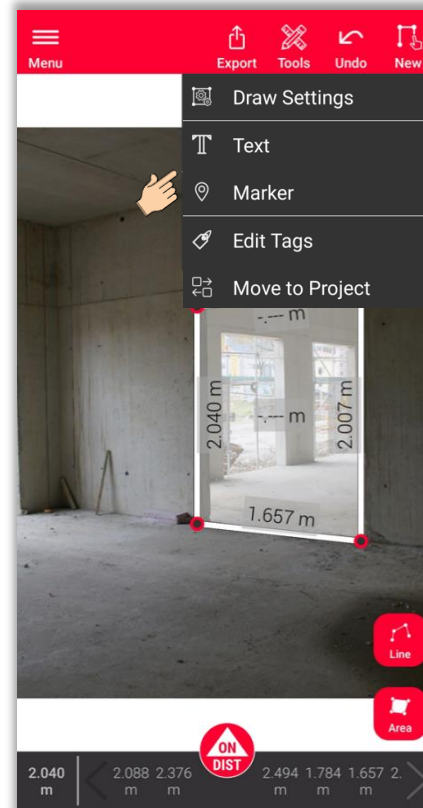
Menu

Export Tools Undo New

Draw Settings

Text

Marker

Edit Tags

Move to Project

-.--- m

2.040 m

-.--- m

2.007 m

1.657 m

Line

Area

ON DIST

2.040 m

2.088 m 2.376 m 2.494 m 1.784 m 1.657 m 2.